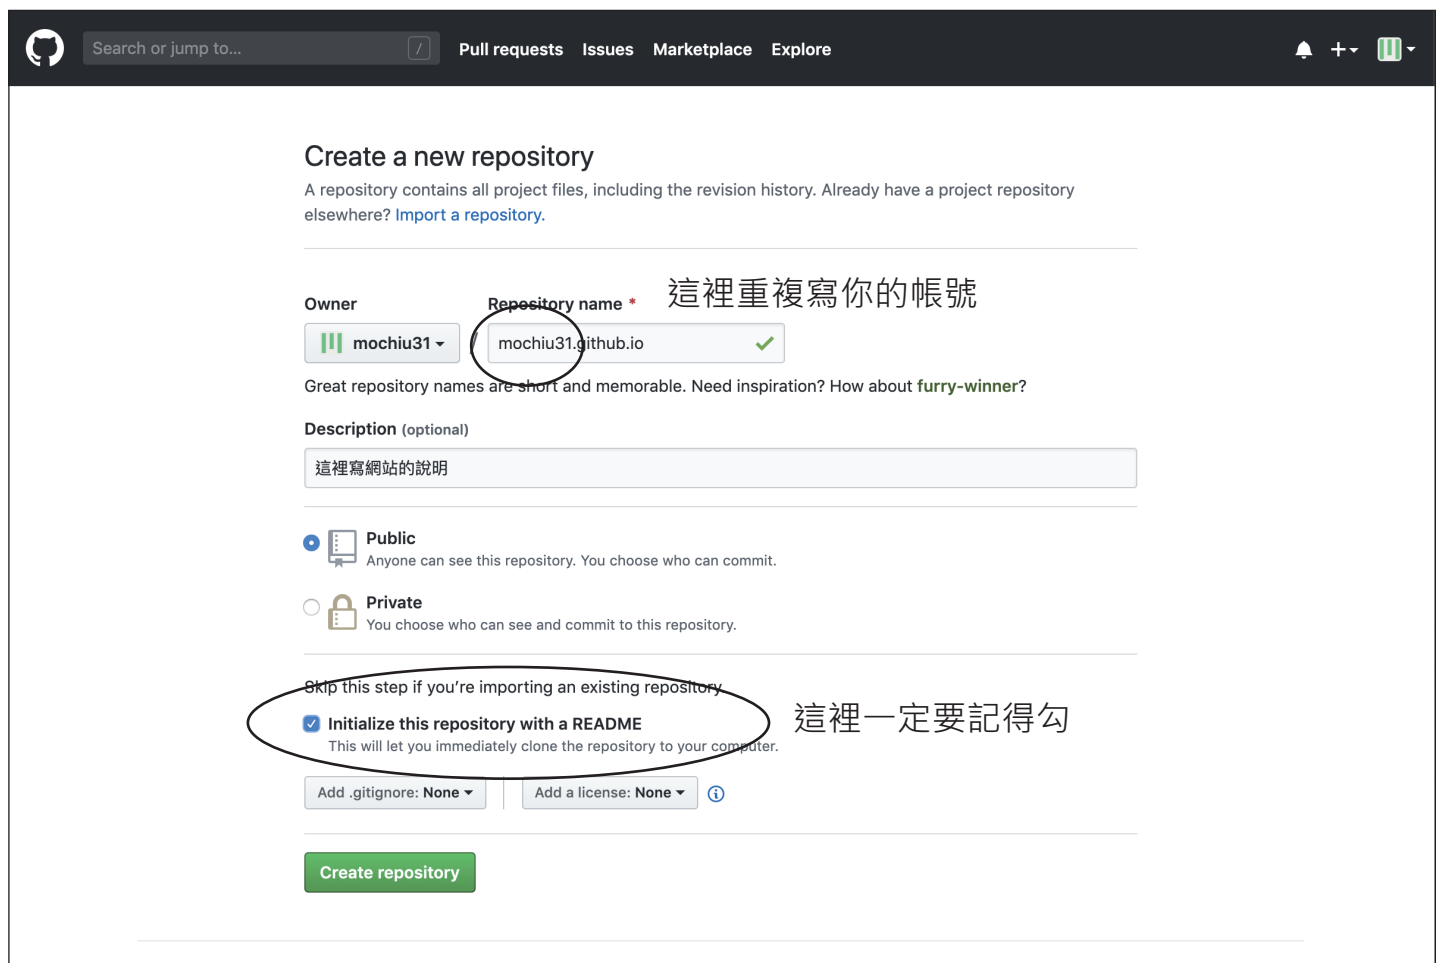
Search or jump to... /
Pull requests Issues Marketplace Explore

Create a new repository
A repository contains all project files, including the revision history. Already have a project repository elsewhere? Import a repository.

Owner
mochiu31
/
Repository name *
這裡重複寫你的帳號
mochiu31.github.io
Great repository names are short and memorable. Need inspiration? How about furry-winner?

Description (optional)
這裡寫網站的說明

Public
Anyone can see this repository. You choose who can commit.

Private
You choose who can see and commit to this repository.

Skip this step if you're importing an existing repository.
Initialize this repository with a README
This will let you immediately clone the repository to your computer.
這裡一定要記得勾

Add .gitignore: None
Add a license: None

Create repository